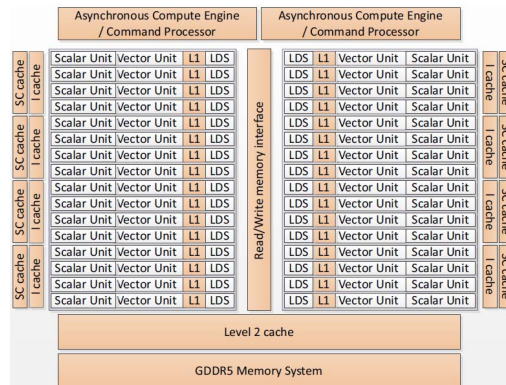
Asynchronous Compute Engine / Command Processor

Asynchronous Compute Engine / Command Processor

SC cache I cache
SC cache I cache
SC cache I cache
SC cache I cache

| Scalar Unit | Vector Unit | L1 | LDS |
|---|---|---|---|
| Scalar Unit | Vector Unit | L1 | LDS |
| Scalar Unit | Vector Unit | L1 | LDS |
| Scalar Unit | Vector Unit | L1 | LDS |
| Scalar Unit | Vector Unit | L1 | LDS |
| Scalar Unit | Vector Unit | L1 | LDS |
| Scalar Unit | Vector Unit | L1 | LDS |
| Scalar Unit | Vector Unit | L1 | LDS |
| Scalar Unit | Vector Unit | L1 | LDS |
| Scalar Unit | Vector Unit | L1 | LDS |
| Scalar Unit | Vector Unit | L1 | LDS |
| Scalar Unit | Vector Unit | L1 | LDS |
| Scalar Unit | Vector Unit | L1 | LDS |
| Scalar Unit | Vector Unit | L1 | LDS |
| Scalar Unit | Vector Unit | L1 | LDS |
| Scalar Unit | Vector Unit | L1 | LDS |

Read/Write memory interface

| LDS | L1 | Vector Unit | Scalar Unit |
|---|---|---|---|
| LDS | L1 | Vector Unit | Scalar Unit |
| LDS | L1 | Vector Unit | Scalar Unit |
| LDS | L1 | Vector Unit | Scalar Unit |
| LDS | L1 | Vector Unit | Scalar Unit |
| LDS | L1 | Vector Unit | Scalar Unit |
| LDS | L1 | Vector Unit | Scalar Unit |
| LDS | L1 | Vector Unit | Scalar Unit |
| LDS | L1 | Vector Unit | Scalar Unit |
| LDS | L1 | Vector Unit | Scalar Unit |
| LDS | L1 | Vector Unit | Scalar Unit |
| LDS | L1 | Vector Unit | Scalar Unit |
| LDS | L1 | Vector Unit | Scalar Unit |
| LDS | L1 | Vector Unit | Scalar Unit |
| LDS | L1 | Vector Unit | Scalar Unit |
| LDS | L1 | Vector Unit | Scalar Unit |

I cache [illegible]
I cache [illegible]
I cache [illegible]
I cache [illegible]

Level 2 cache

GDDR5 Memory System